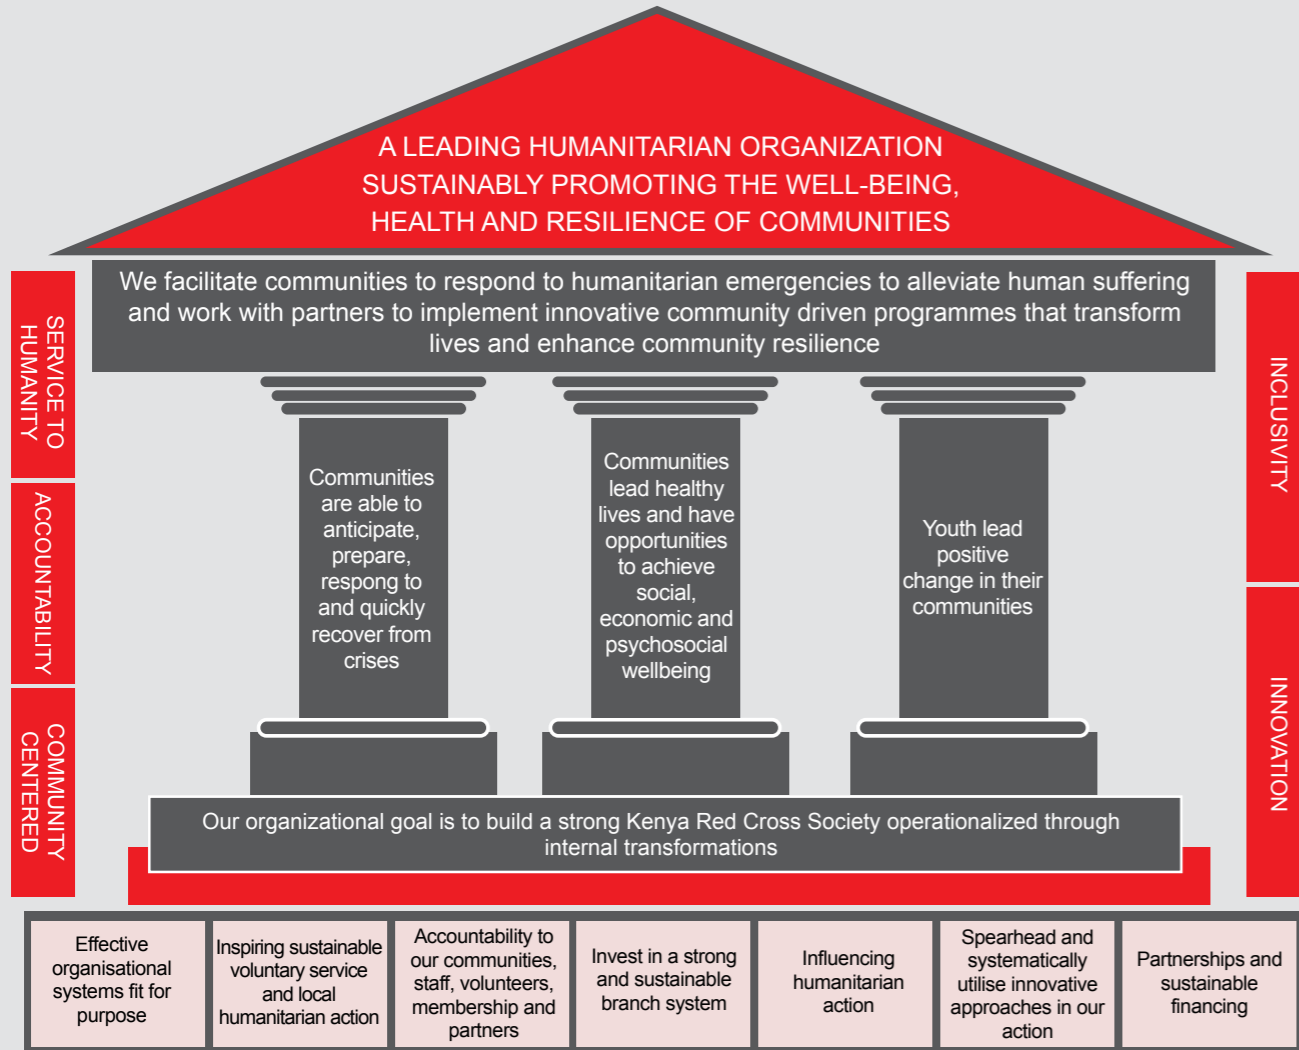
A LEADING HUMANITARIAN ORGANIZATION SUSTAINABLY PROMOTING THE WELL-BEING, HEALTH AND RESILIENCE OF COMMUNITIES

We facilitate communities to respond to humanitarian emergencies to alleviate human suffering and work with partners to implement innovative community driven programmes that transform lives and enhance community resilience

SERVICE TO HUMANITY

ACCOUNTABILITY

COMMUNITY CENTERED

Communities are able to anticipate, prepare, respong to and quickly recover from crises

Communities lead healthy lives and have opportunities to achieve social, economic and psychosocial wellbeing

Youth lead positive change in their communities

INCLUSIVITY

INNOVATION

Our organizational goal is to build a strong Kenya Red Cross Society operationalized through internal transformations

| Effective organisational systems fit for purpose | Inspiring sustainable voluntary service and local humanitarian action | Accountability to our communities, staff, volunteers, membership and partners | Invest in a strong and sustainable branch system | Influencing humanitarian action | Spearhead and systematically utilise innovative approaches in our action | Partnerships and sustainable financing |
|---|---|---|---|---|---|---|